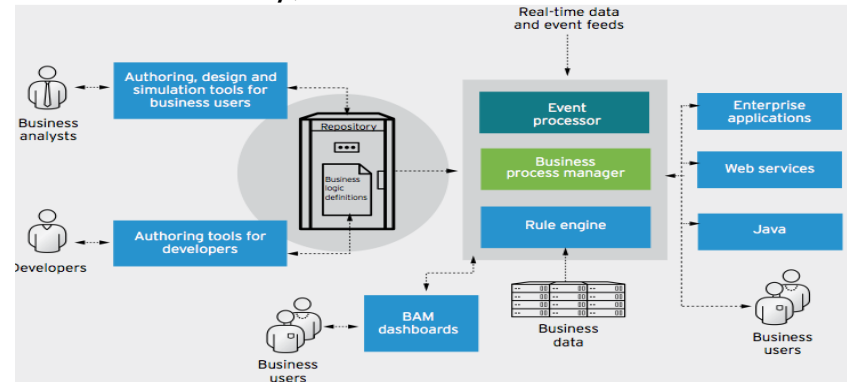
Real-time data and event feeds

Business analysts

Authoring, design and simulation tools for business users

Repository

Business logic definitions

Event processor

Business process manager

Rule engine

Enterprise applications

Web services

Java

Developers

Authoring tools for developers

BAM dashboards

Business data

Business users

Business users